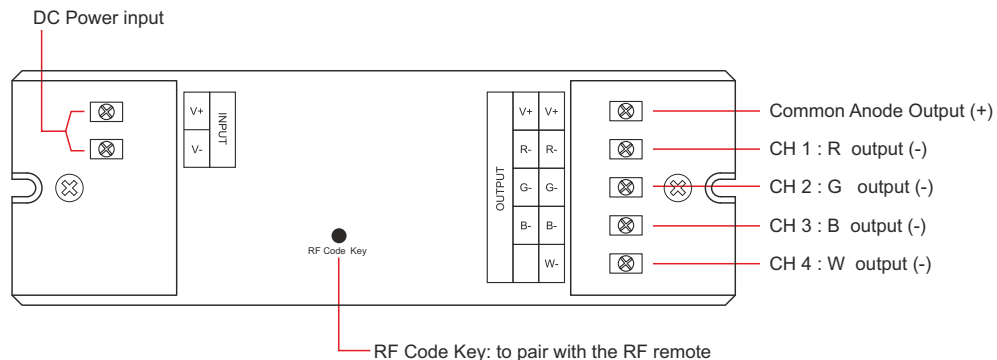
DC Power input

V+
V-
INPUT

OUTPUT

| V+ | V+ |
|---|---|
| R- | R- |
| G- | G- |
| B- | B- |
| | W- |

RF Code Key

Common Anode Output (+)
CH 1 : R output (-)
CH 2 : G output (-)
CH 3 : B output (-)
CH 4 : W output (-)

RF Code Key: to pair with the RF remote